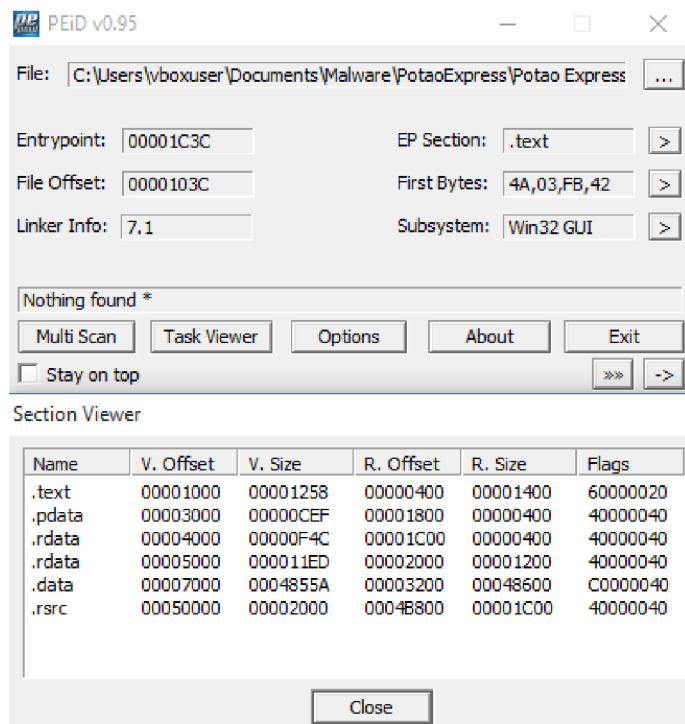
PEiD v0.95

File: C:\Users\vboxuser\Documents\Malware\PotaoExpress\Potao Express ...

Entrypoint: 00001C3C
EP Section: .text >

File Offset: 0000103C
First Bytes: 4A,03,FB,42 >

Linker Info: 7.1
Subsystem: Win32 GUI >

Nothing found *

Multi Scan | Task Viewer | Options | About | Exit

Stay on top
»» ->

Section Viewer

| Name | V. Offset | V. Size | R. Offset | R. Size | Flags |
|---|---|---|---|---|---|
| .text | 00001000 | 00001258 | 00000400 | 00001400 | 60000020 |
| .pdata | 00003000 | 00000CEF | 00001800 | 00000400 | 40000040 |
| .rdata | 00004000 | 00000F4C | 00001C00 | 00000400 | 40000040 |
| .rdata | 00005000 | 000011ED | 00002000 | 00001200 | 40000040 |
| .data | 00007000 | 0004855A | 00003200 | 00048600 | C0000040 |
| .rsrc | 00050000 | 00002000 | 0004B800 | 00001C00 | 40000040 |

Close